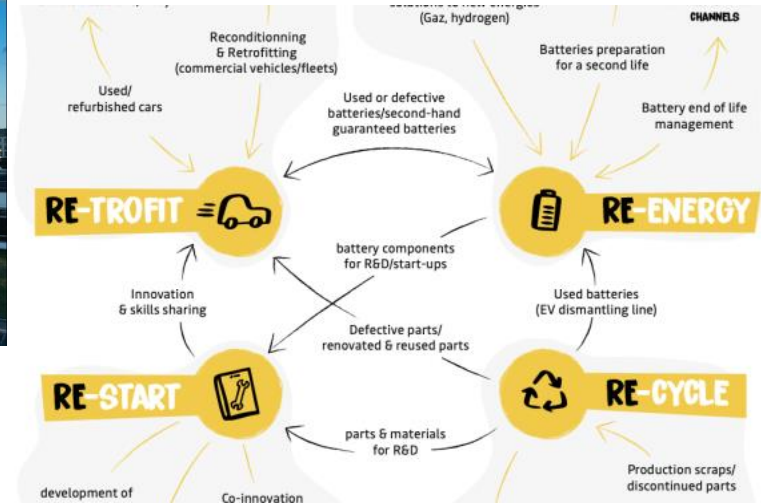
(Gaz, hydrogen)

CHANNELS

Reconditionning & Retrofitting (commercial vehicles/fleets)

Used/ refurbished cars

Batteries preparation for a second life

Battery end of life management

Used or defective batteries/second-hand guaranteed batteries

RE-TROFIT

RE-ENERGY

battery components for R&D/start-ups

Innovation & skills sharing

Used batteries (EV dismantling line)

Defective parts/ renovated & reused parts

RE-START

RE-CYCLE

parts & materials for R&D

Production scraps/ discontinued parts

development of

Co-innovation